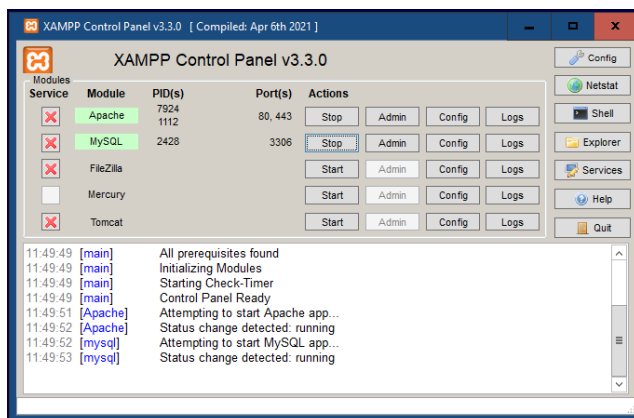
XAMPP Control Panel v3.3.0 [ Compiled: Apr 6th 2021 ]

XAMPP Control Panel v3.3.0

Config
Netstat
Shell
Explorer
Services
Help
Quit

Modules

| Service | Module | PID(s) | Port(s) | Actions | | | |
|---|---|---|---|---|---|---|---|
| | Apache | 7924 1112 | 80, 443 | Stop | Admin | Config | Logs |
| | MySQL | 2428 | 3306 | Stop | Admin | Config | Logs |
| | FileZilla | | | Start | Admin | Config | Logs |
| | Mercury | | | Start | Admin | Config | Logs |
| | Tomcat | | | Start | Admin | Config | Logs |

11:49:49 [main] All prerequisites found
11:49:49 [main] Initializing Modules
11:49:49 [main] Starting Check-Timer
11:49:49 [main] Control Panel Ready
11:49:51 [Apache] Attempting to start Apache app...
11:49:52 [Apache] Status change detected: running
11:49:52 [mysql] Attempting to start MySQL app...
11:49:53 [mysql] Status change detected: running